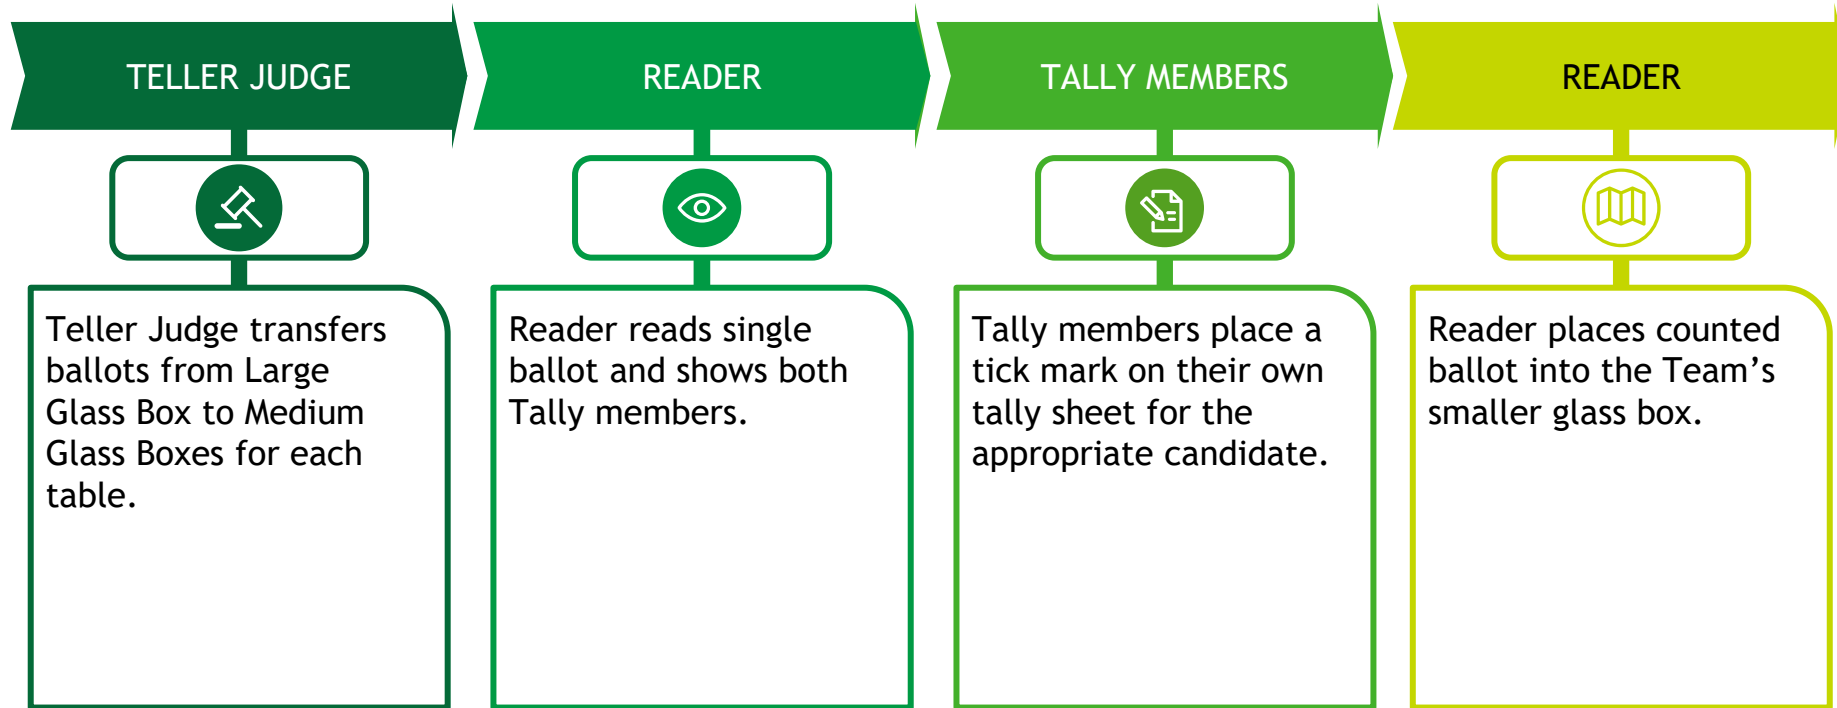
TELLER JUDGE

Teller Judge transfers ballots from Large Glass Box to Medium Glass Boxes for each table.

READER

Reader reads single ballot and shows both Tally members.

TALLY MEMBERS

Tally members place a tick mark on their own tally sheet for the appropriate candidate.

READER

Reader places counted ballot into the Team's smaller glass box.